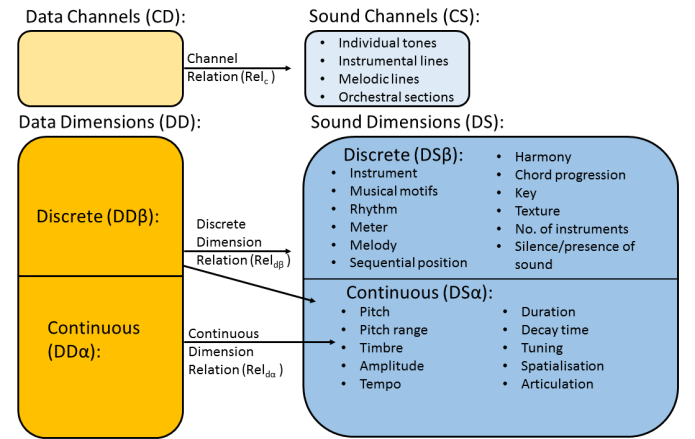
Data Channels (CD):

Channel Relation ($Rel_c$)

Sound Channels (CS):

- Individual tones
- Instrumental lines
- Melodic lines
- Orchestral sections

Data Dimensions (DD):

Sound Dimensions (DS):

Discrete (DDβ):

Discrete Dimension Relation ($Rel_{d\beta}$)

Discrete (DSβ):

- Instrument
- Musical motifs
- Rhythm
- Meter
- Melody
- Sequential position

- Harmony
- Chord progression
- Key
- Texture
- No. of instruments
- Silence/presence of sound

Continuous (DDα):

Continuous Dimension Relation ($Rel_{d\alpha}$ )

Continuous (DSα):

- Pitch
- Pitch range
- Timbre
- Amplitude
- Tempo

- Duration
- Decay time
- Tuning
- Spatialisation
- Articulation